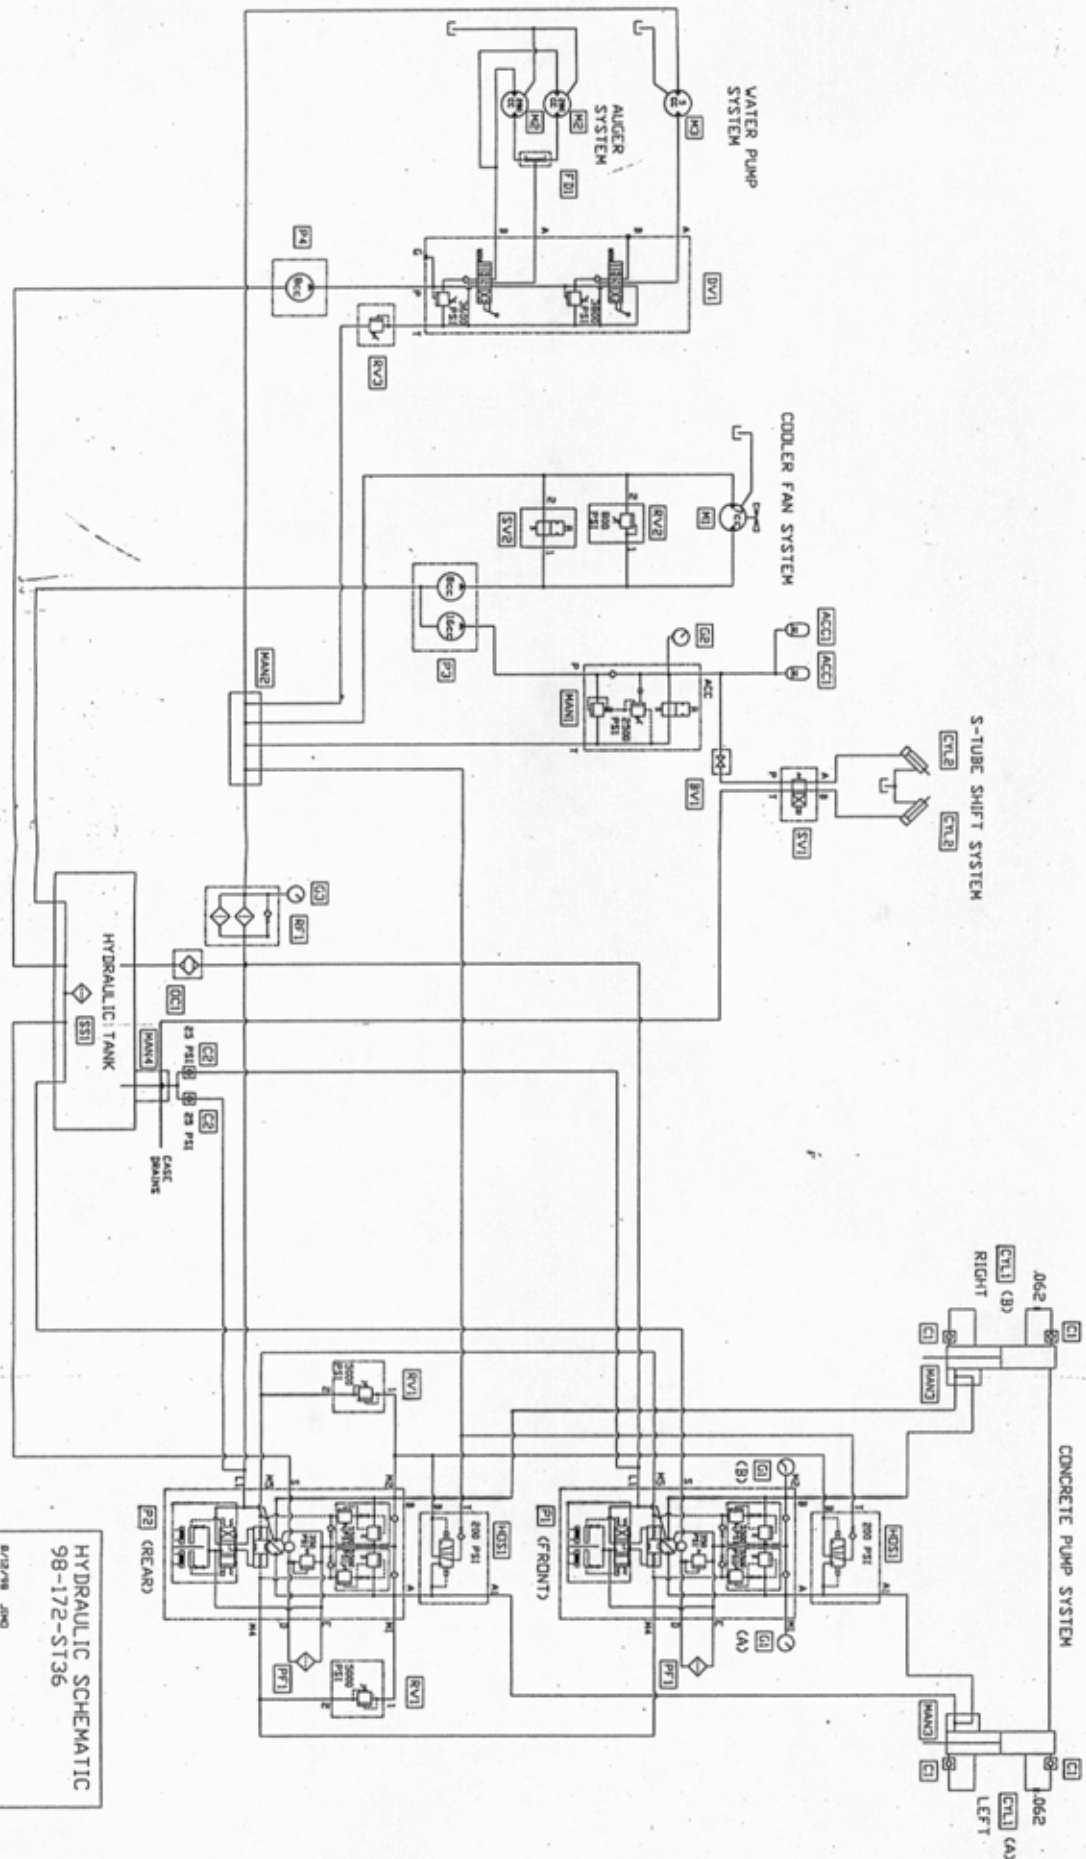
WATER PUMP SYSTEM
M3
AUGER SYSTEM
M2
M2
FD1
DV1
3000 PSI
3000 PSI
P4
RV3
COOLER FAN SYSTEM
M1
RV2
800 PSI
SV2
P3
MAN2
ACC1
ACC1
G2
MAN1
2500 PSI
ACC
S-TUBE SHIFT SYSTEM
CYL2
CYL2
BV1
SV1
G3
RF1
HYDRAULIC TANK
OC1
SS1
MAN4
C2
25 PSI
C2
25 PSI
CASE DRAINS
CONCRETE PUMP SYSTEM
C1
.062
CYL1 (B)
RIGHT
C1
MAN3
RV1
3000 PSI
HOS1
200 PSI
G1
(B)
P1 (FRONT)
HOS1
200 PSI
G1
(A)
PF1
P2 (REAR)
PF1
RV1
3000 PSI
MAN3
C1
C1
CYL1 (A)
.062
LEFT
HYDRAULIC SCHEMATIC
98-172-ST36
8/12/98 JMO